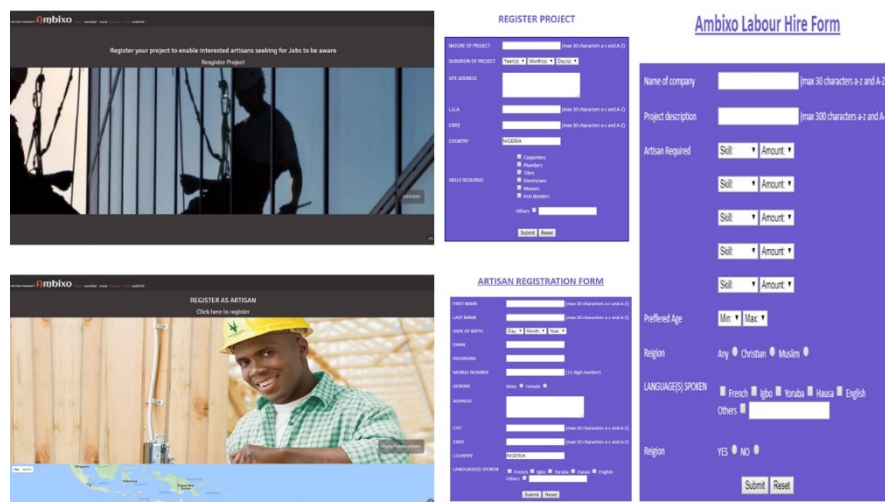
Ambixo

Register your project to enable interested artisans seeking for Jobs to be aware

Resgister Project

REGISTER PROJECT

NATURE OF PROJECT (max 30 characters a-z and A-Z)

DURATION OF PROJECT Year(s) Month(s) Day(s)

SITE ADDRESS

L.G.A (max 30 characters a-z and A-Z)

STATE (max 30 characters a-z and A-Z)

COUNTRY NIGERIA

SKILLS REQUIRED Carpenters Plumbers Tilers Electricians Masons Iron Benders

Others

Submit Reset

Ambixo Labour Hire Form

Name of company (max 30 characters a-z and A-Z

Project description (max 300 characters a-z and A-

Artisan Required Skill Amount

Skill Amount

Skill Amount

Skill Amount

Skill Amount

Preffered Age Min Max

Reigion Any Christian Muslim

LANGUAGE(S) SPOKEN French Igbo Yoruba Hausa English Others

Reigion YES NO

Submit Reset

Ambixo

REGISTER AS ARTISAN

Click here to register

ARTISAN REGISTRATION FORM

FIRST NAME (max 30 characters a-z and A-Z)

LAST NAME (max 30 characters a-z and A-Z)

DATE OF BIRTH Day Month Year

EMAIL

PASSWORD

MOBILE NUMBER (11 digit number)

GENDER Male Female

ADDRESS

CITY (max 30 characters a-z and A-Z)

STATE (max 30 characters a-z and A-Z)

COUNTRY NIGERIA

LANGUAGE(S) SPOKEN French Igbo Yoruba Hausa English Others

Submit Reset